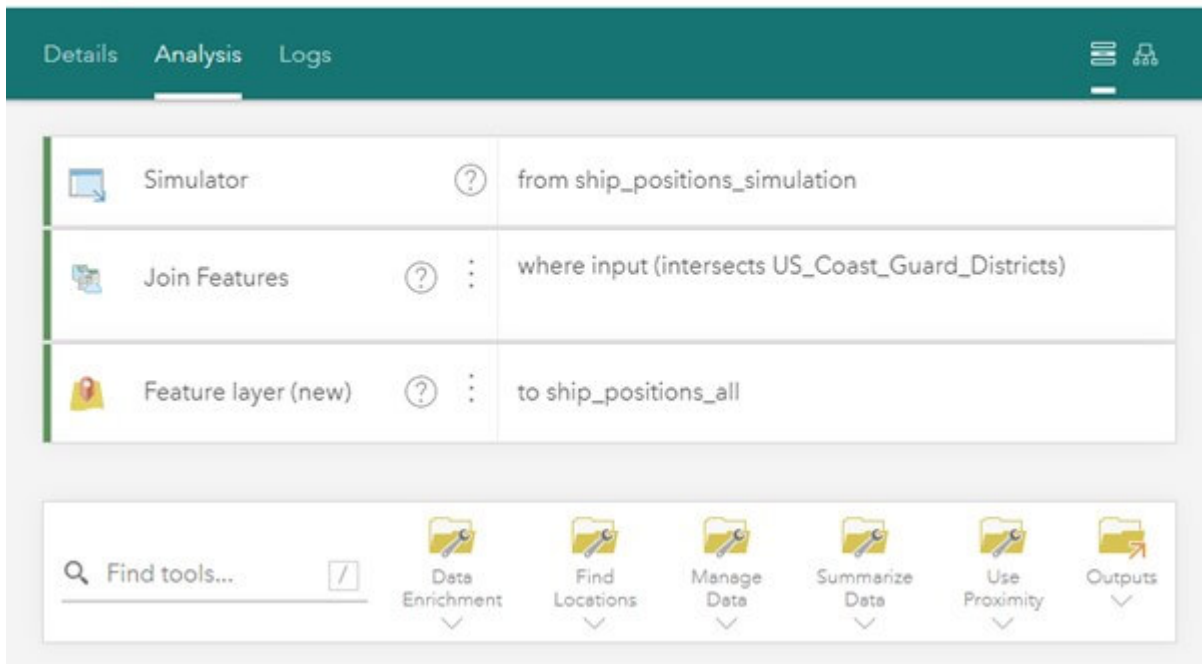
Details Analysis Logs

Simulator ? from ship_positions_simulation

Join Features ? where input (intersects US_Coast_Guard_Districts)

Feature layer (new) ? to ship_positions_all

Find tools... /

Data Enrichment

Find Locations

Manage Data

Summarize Data

Use Proximity

Outputs